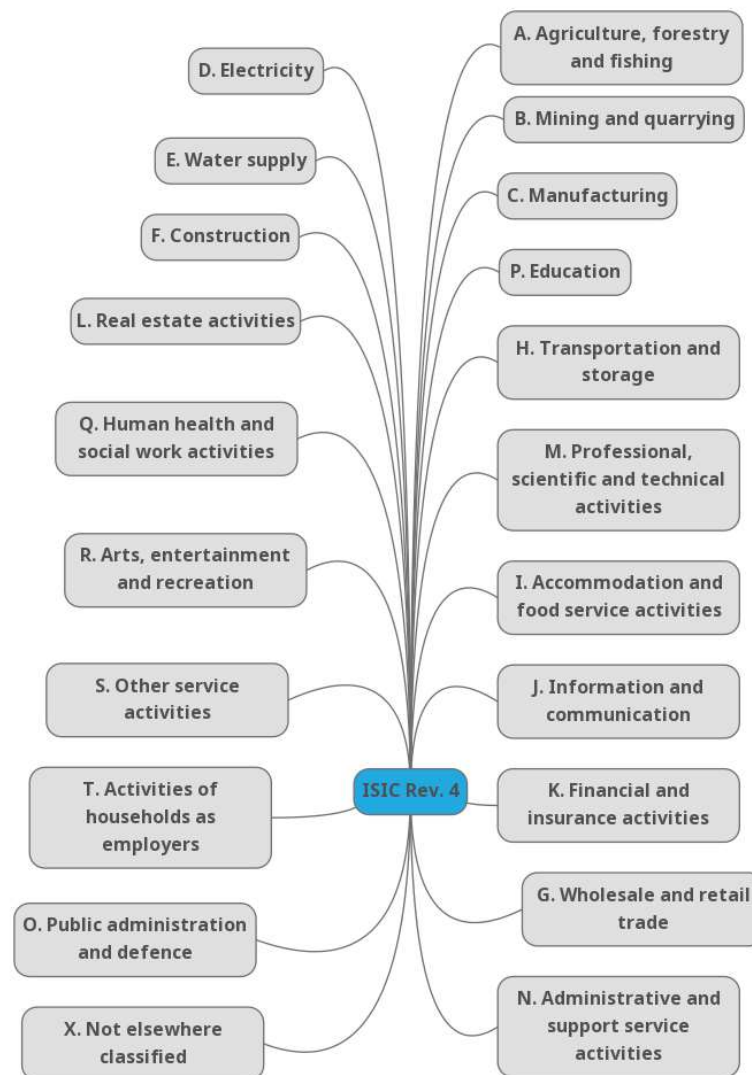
D. Electricity

A. Agriculture, forestry and fishing

B. Mining and quarrying

E. Water supply

C. Manufacturing

F. Construction

P. Education

L. Real estate activities

H. Transportation and storage

Q. Human health and social work activities

M. Professional, scientific and technical activities

R. Arts, entertainment and recreation

I. Accommodation and food service activities

S. Other service activities

J. Information and communication

T. Activities of households as employers

ISIC Rev. 4

K. Financial and insurance activities

G. Wholesale and retail trade

O. Public administration and defence

N. Administrative and support service activities

X. Not elsewhere classified